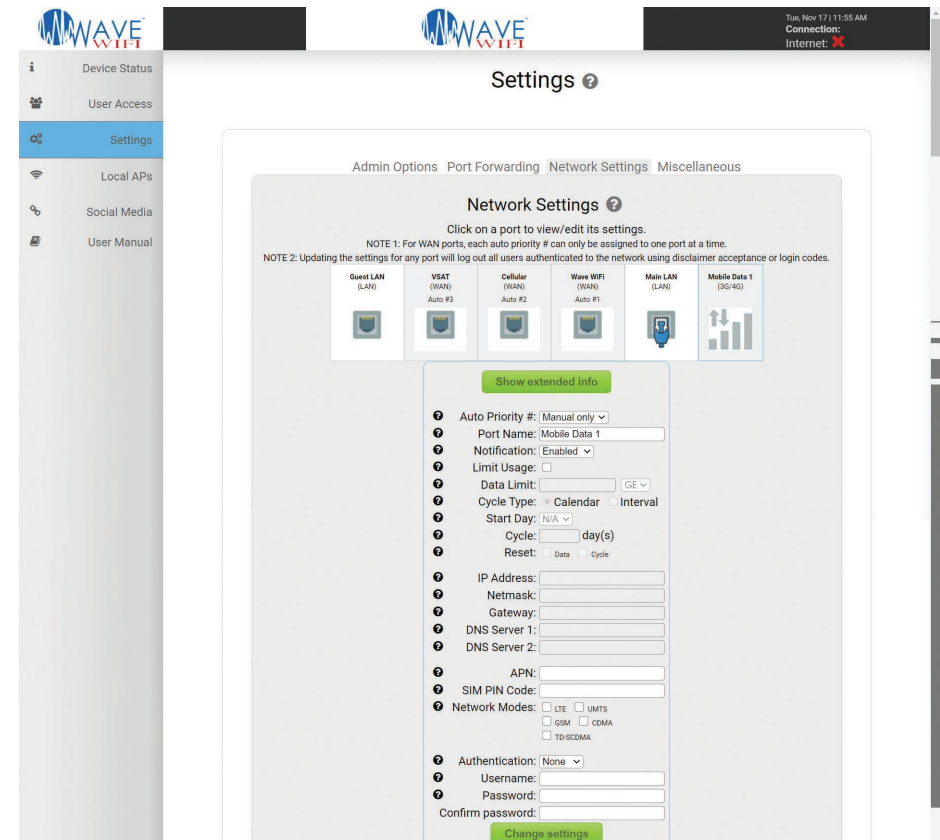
WAVE WIFI

WAVE WIFI

Tue, Nov 17 | 11:55 AM
Connection:
Internet:

Device Status
User Access
Settings
Local APs
Social Media
User Manual

Settings

Admin Options Port Forwarding Network Settings Miscellaneous

Network Settings

Click on a port to view/edit its settings.
NOTE 1: For WAN ports, each auto priority # can only be assigned to one port at a time.
NOTE 2: Updating the settings for any port will log out all users authenticated to the network using disclaimer acceptance or login codes.

| Guest LAN (LAN) | VSAT (WAN) Auto #3 | Cellular (WAN) Auto #2 | Wave WiFi (WAN) Auto #1 | Main LAN (LAN) | Mobile Data 1 (3G/4G) |
|---|---|---|---|---|---|

Show extended info

Auto Priority #: Manual only
Port Name: Mobile Data 1
Notification: Enabled
Limit Usage:
Data Limit: GB
Cycle Type: Calendar Interval
Start Day: N/A
Cycle: day(s)
Reset: Data Cycle

IP Address:
Netmask:
Gateway:
DNS Server 1:
DNS Server 2:

APN:
SIM PIN Code:
Network Modes: LTE UMTS GSM CDMA TD-SCDMA

Authentication: None
Username:
Password:
Confirm password:

Change settings